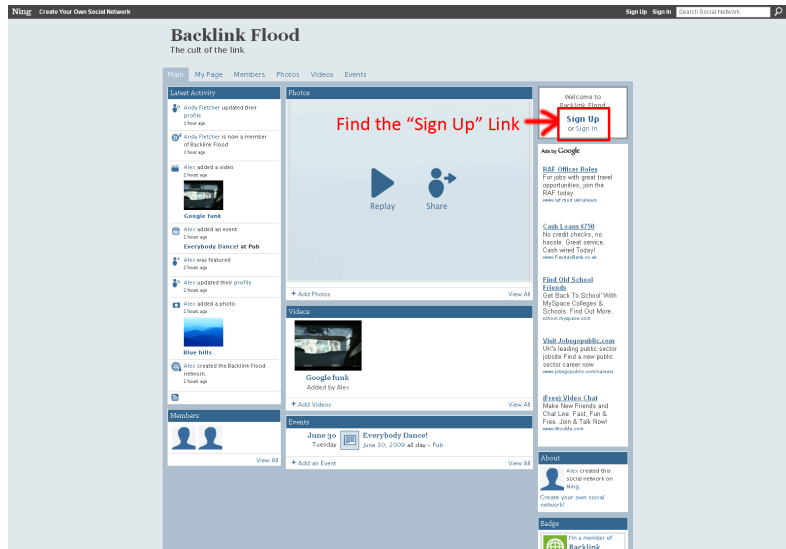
Ning Create Your Own Social Network

Sign Up Sign In Search Social Network

Backlink Flood

The cult of the link

Main My Page Members Photos Videos Events

Latest Activity

Andy Fletcher updated their profile
1 hour ago

Andy Fletcher is now a member of Backlink Flood
1 hour ago

Alex added a video
2 hours ago

Google funk

Alex added an event
2 hours ago

Everybody Dance! at Pub

Alex was featured
2 hours ago

Alex updated their profile
2 hours ago

Alex added a photo
2 hours ago

Blue hills

Alex created the Backlink Flood network.
2 hours ago

Members

View All

Photos

Replay Share

+ Add Photos View All

Videos

Google funk
Added by Alex

+ Add Videos View All

Events

June 30
Tuesday

Everybody Dance!
June 30, 2009 all day – Pub

+ Add an Event View All

Find the "Sign Up" Link

Welcome to Backlink Flood

Sign Up
or Sign In

Ads by Google

RAF Officer Roles
For jobs with great travel opportunities, join the RAF today.
www.raf.mod.uk/careers

Cash Loans £750
No credit checks, no hassle. Great service. Cash wired Today!
www.Payday-link.co.uk

Find Old School Friends
Get Back To School' With MySpace Colleges & Schools. Find Out More.
school.myspace.com

Visit Jobsgopublic.com
UK's leading public sector jobsite Find a new public sector career now
www.jobsgopublic.com/careers

(Free) Video Chat
Make New Friends and Chat Live. Fast, Fun & Free. Join & Talk Now!
www.WooMe.com

About

Alex created this social network on Ning.

Create your own social network!

Badge

I'm a member of:
Backlink